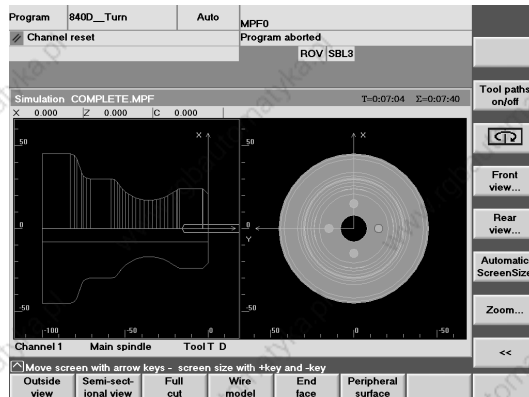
Program 840D__Turn Auto MPF0
Channel reset Program aborted
ROV SBL3

Simulation COMPLETE.MPF T=0:07:04 Σ=0:07:40
X 0.000 Z 0.000 C 0.000

50
X
0
-50
-100 -50 0
50
X
0
Y
-50 -50 0 50

Channel 1 Main spindle Tool T D
Move screen with arrow keys - screen size with +key and -key

Tool paths on/off
Front view...
Rear view...
Automatic ScreenSize
Zoom...
<<

Outside view
Semi-sectional view
Full cut
Wire model
End face
Peripheral surface